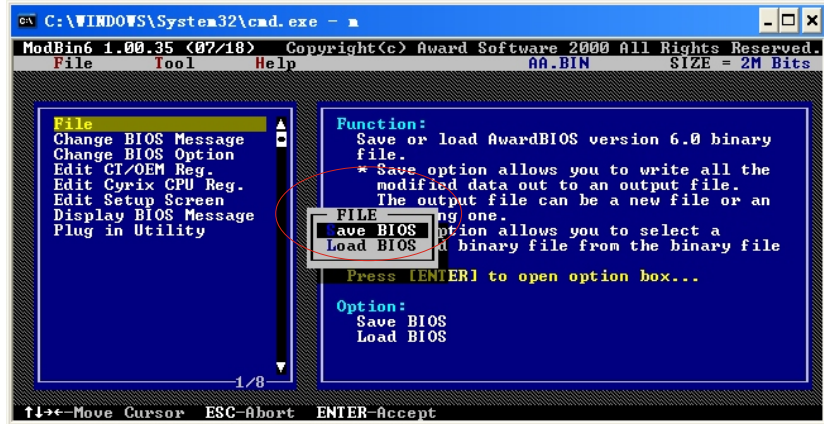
C:\WINDOWS\System32\cmd.exe - m

ModBin6 1.00.35 (07/18) Copyright(c) Award Software 2000 All Rights Reserved.
File Tool Help AA.BIN SIZE = 2M Bits

File
Change BIOS Message
Change BIOS Option
Edit CT/OEM Reg.
Edit Cyrix CPU Reg.
Edit Setup Screen
Display BIOS Message
Plug in Utility

1/8

Function:
Save or load AwardBIOS version 6.0 binary file.
* Save option allows you to write all the modified data out to an output file.
The output file can be a new file or an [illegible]ing one.
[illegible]ption allows you to select a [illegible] binary file from the binary file

FILE
Save BIOS
Load BIOS

Press [ENTER] to open option box...

Option:
Save BIOS
Load BIOS

↑↓→←-Move Cursor ESC-Abort ENTER-Accept